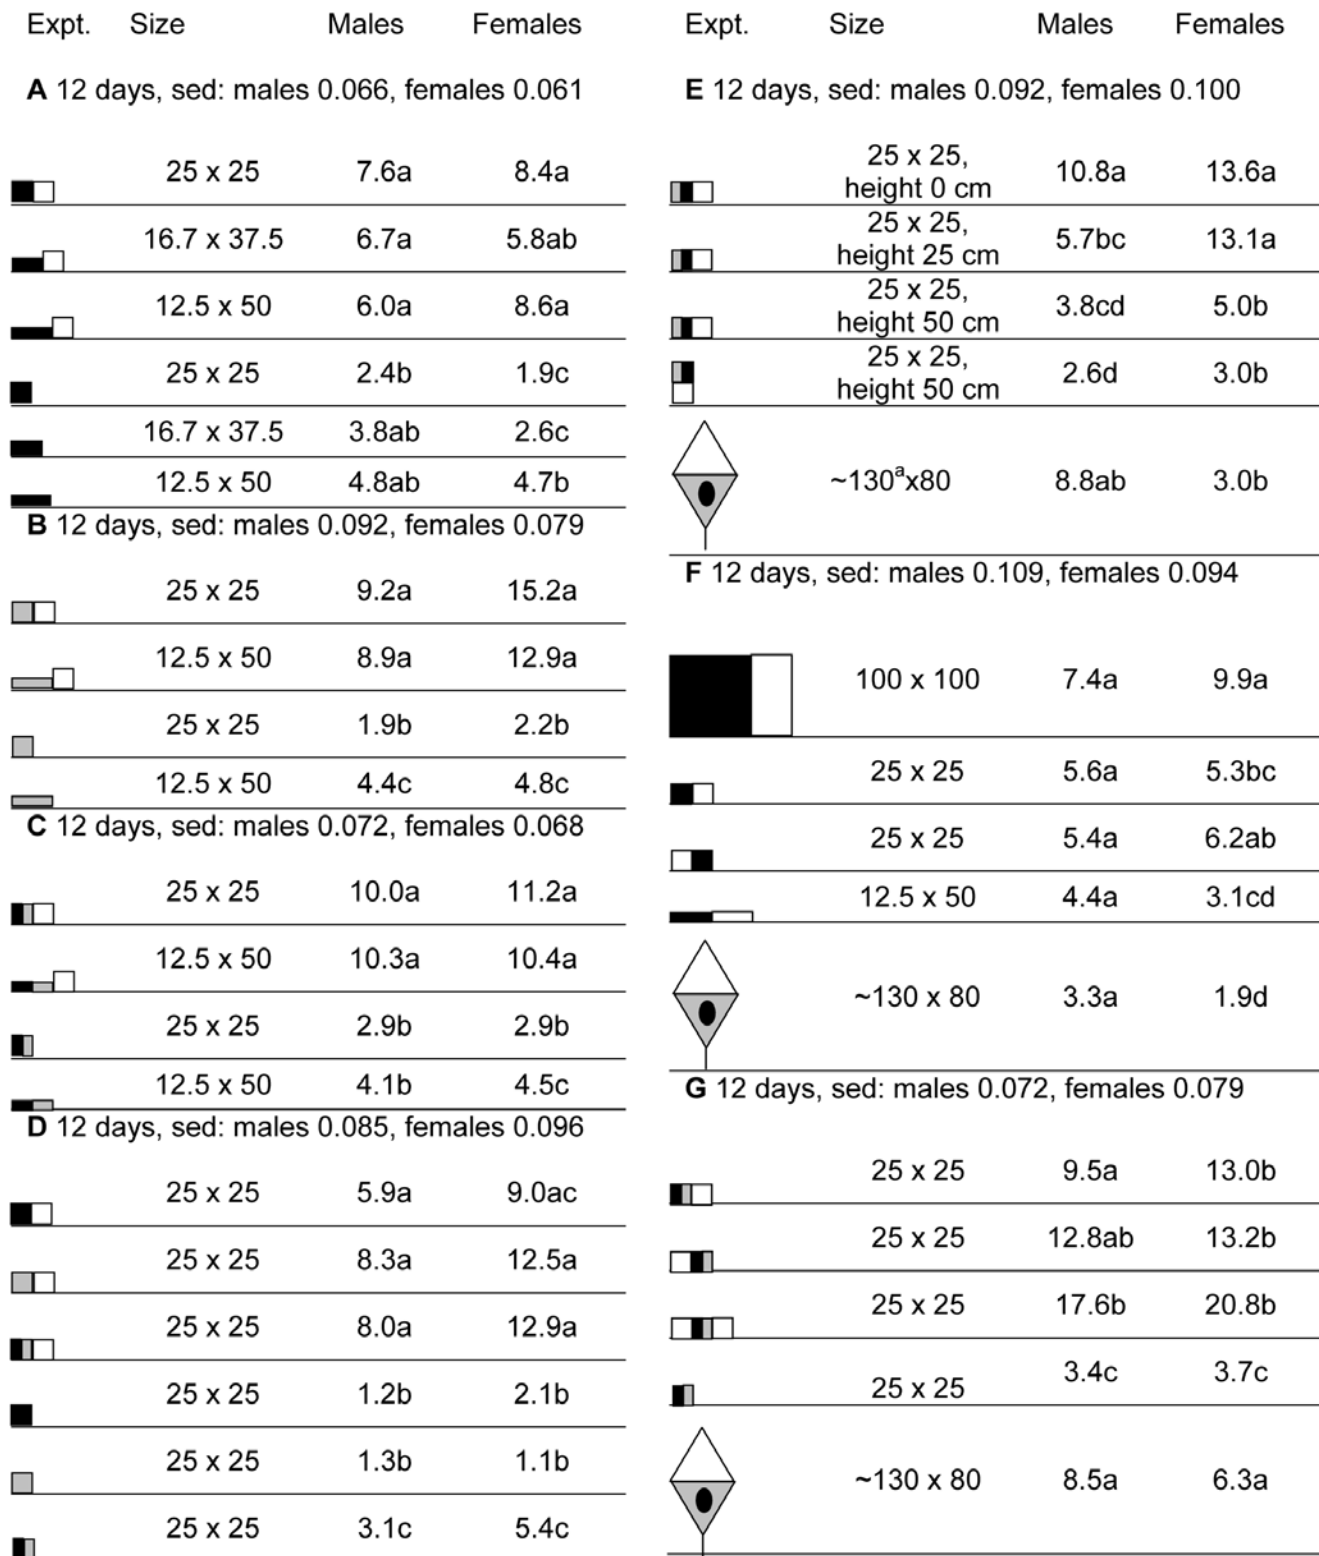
| Expt. | Size | Males | Females |
|---|---|---|---|
| **A** 12 days, sed: males 0.066, females 0.061 | | | |
| | 25 x 25 | 7.6a | 8.4a |
| | 16.7 x 37.5 | 6.7a | 5.8ab |
| | 12.5 x 50 | 6.0a | 8.6a |
| | 25 x 25 | 2.4b | 1.9c |
| | 16.7 x 37.5 | 3.8ab | 2.6c |
| | 12.5 x 50 | 4.8ab | 4.7b |
| **B** 12 days, sed: males 0.092, females 0.079 | | | |
| | 25 x 25 | 9.2a | 15.2a |
| | 12.5 x 50 | 8.9a | 12.9a |
| | 25 x 25 | 1.9b | 2.2b |
| | 12.5 x 50 | 4.4c | 4.8c |
| **C** 12 days, sed: males 0.072, females 0.068 | | | |
| | 25 x 25 | 10.0a | 11.2a |
| | 12.5 x 50 | 10.3a | 10.4a |
| | 25 x 25 | 2.9b | 2.9b |
| | 12.5 x 50 | 4.1b | 4.5c |
| **D** 12 days, sed: males 0.085, females 0.096 | | | |
| | 25 x 25 | 5.9a | 9.0ac |
| | 25 x 25 | 8.3a | 12.5a |
| | 25 x 25 | 8.0a | 12.9a |
| | 25 x 25 | 1.2b | 2.1b |
| | 25 x 25 | 1.3b | 1.1b |
| | 25 x 25 | 3.1c | 5.4c |

| Expt. | Size | Males | Females |
|---|---|---|---|
| **E** 12 days, sed: males 0.092, females 0.100 | | | |
| | 25 x 25, height 0 cm | 10.8a | 13.6a |
| | 25 x 25, height 25 cm | 5.7bc | 13.1a |
| | 25 x 25, height 50 cm | 3.8cd | 5.0b |
| | 25 x 25, height 50 cm | 2.6d | 3.0b |
| | ~130$^a$x80 | 8.8ab | 3.0b |
| **F** 12 days, sed: males 0.109, females 0.094 | | | |
| | 100 x 100 | 7.4a | 9.9a |
| | 25 x 25 | 5.6a | 5.3bc |
| | 25 x 25 | 5.4a | 6.2ab |
| | 12.5 x 50 | 4.4a | 3.1cd |
| | ~130 x 80 | 3.3a | 1.9d |
| **G** 12 days, sed: males 0.072, females 0.079 | | | |
| | 25 x 25 | 9.5a | 13.0b |
| | 25 x 25 | 12.8ab | 13.2b |
| | 25 x 25 | 17.6b | 20.8b |
| | 25 x 25 | 3.4c | 3.7c |
| | ~130 x 80 | 8.5a | 6.3a |